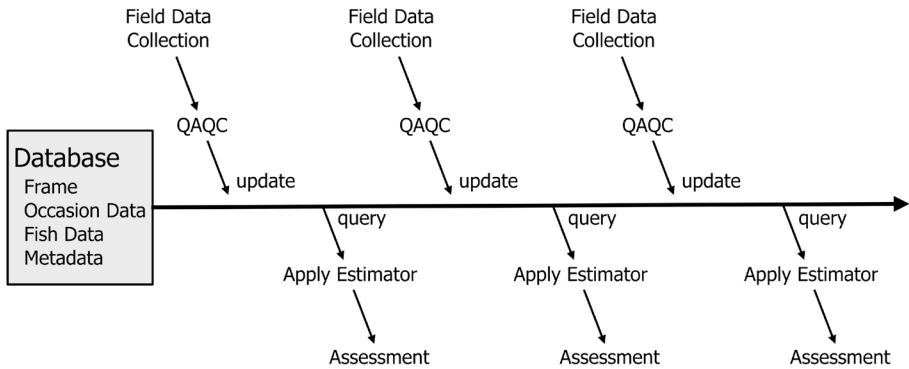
Database
Frame
Occasion Data
Fish Data
Metadata

Field Data Collection
QAQC
update

Field Data Collection
QAQC
update

Field Data Collection
QAQC
update

query
Apply Estimator
Assessment

query
Apply Estimator
Assessment

query
Apply Estimator
Assessment